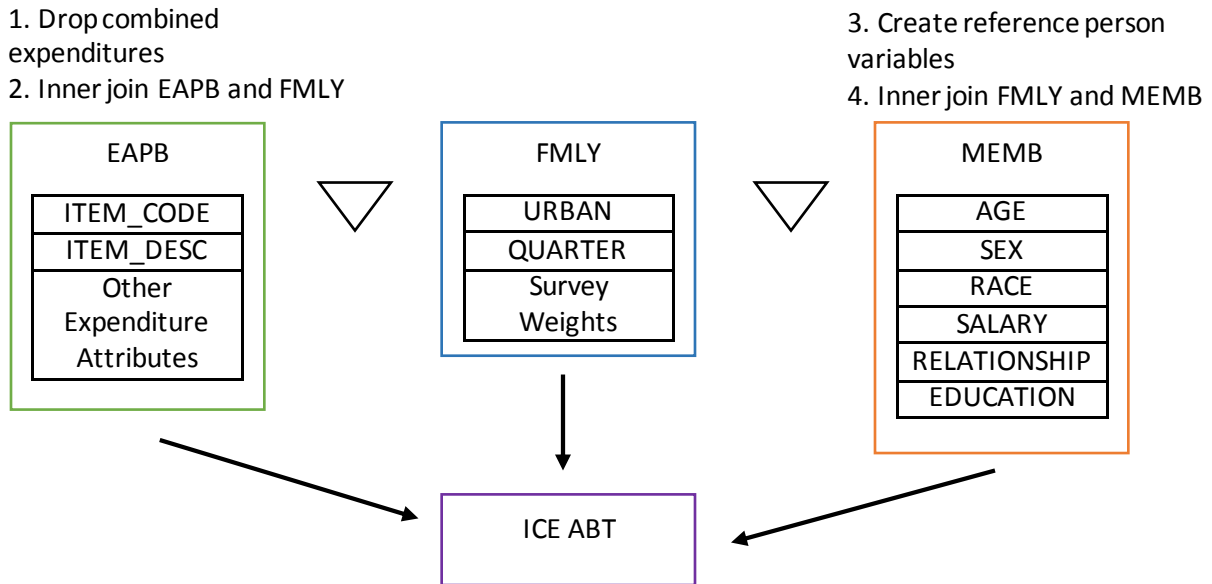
1. Drop combined expenditures
2. Inner join EAPB and FMLY

3. Create reference person variables
4. Inner join FMLY and MEMB

EAPB

| ITEM_CODE |
|---|
| ITEM_DESC |
| Other Expenditure Attributes |

FMLY

| URBAN |
|---|
| QUARTER |
| Survey Weights |

MEMB

| AGE |
|---|
| SEX |
| RACE |
| SALARY |
| RELATIONSHIP |
| EDUCATION |

ICE ABT